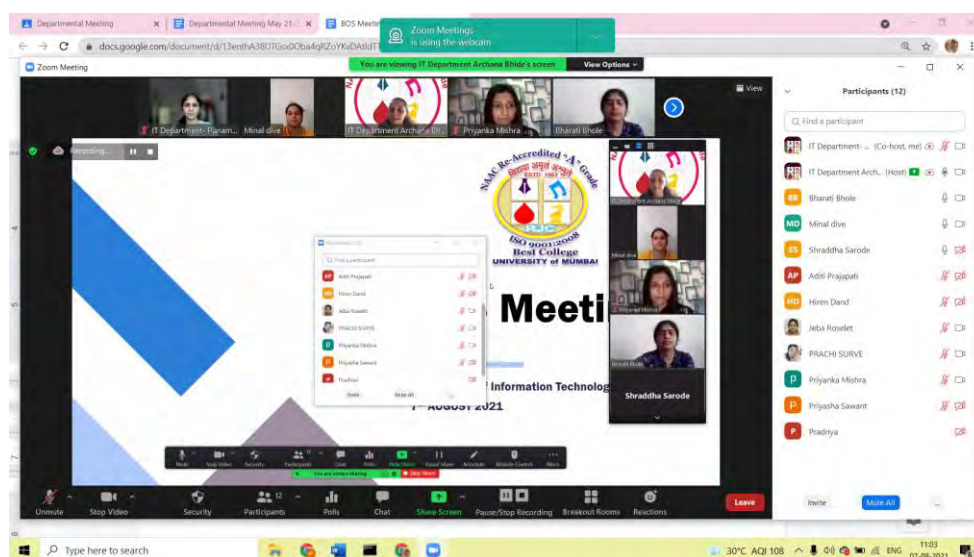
Departmental Meeting
Departmental Meeting May 21-
BOS Meeti
Zoom Meetings is using the webcam
docs.google.com/document/d/13enthA38UTGsx0Oba4qRZoYKvDAtldT
Zoom Meeting
You are viewing IT Department Archana Bhide's screen
View Options
View
IT Department- Panam...
Minal dive
IT Department Archana Bh...
Priyanka Mishra
Bharati Bhole
Recording...
Participants (12)
Find a participant
IT Department- ... (Co-host, me)
IT Department Arch... (Host)
Bharati Bhole
Minal dive
Shraddha Sarode
Aditi Prajapati
Hiren Dand
Jeba Roselet
PRACHI SURVE
Priyanka Mishra
Priyasha Sawant
Pradnya
NAAC Re-Accredited "A" Grade
ISO 9001:2008
Best College
UNIVERSITY of MUMBAI
RJC
Meeti
Information Technolog
7th AUGUST 2021
Find a participant
Aditi Prajapati
Hiren Dand
Jeba Roselet
PRACHI SURVE
Priyanka Mishra
Priyasha Sawant
Pradnya
Invite
Mute All
IT Department Archana Bhide
Minal dive
Priyanka Mishra
Bharati Bhole
Shraddha Sarode
You are sharing meeting
Stop Share
Unmute
Stop Video
Security
Participants 12
Polls
Chat
Share Screen
Pause/Stop Recording
Breakout Rooms
Reactions
Leave
Invite
Mute All
Type here to search
30°C AQI 108
ENG
11:03
07-08-2021